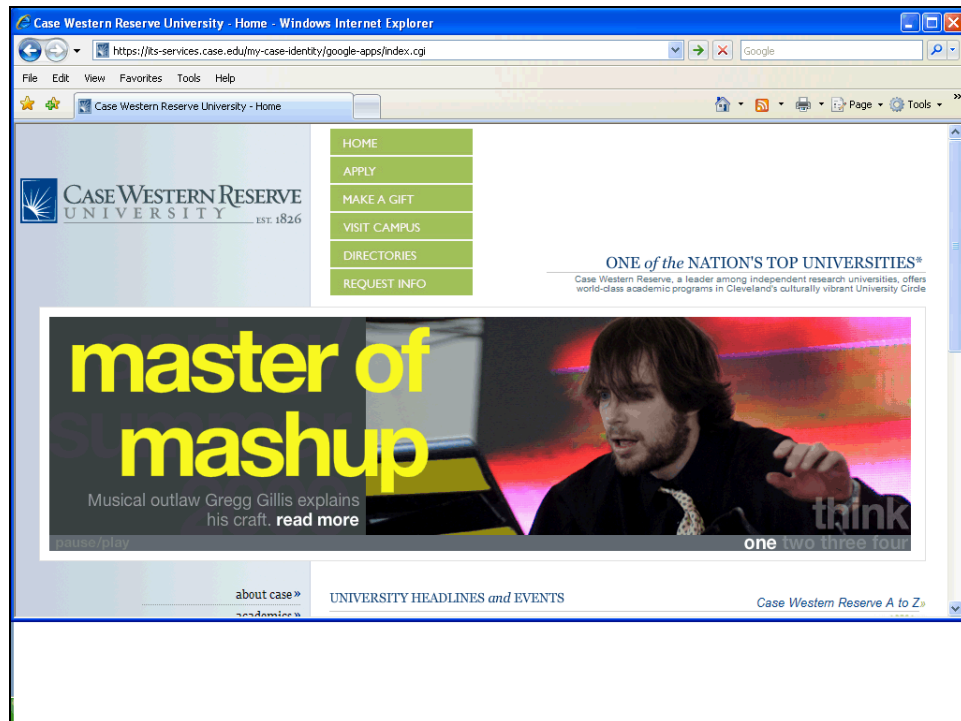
Case Western Reserve University - Home - Windows Internet Explorer

https://its-services.case.edu/my-case-identity/google-apps/index.cgi

Google

File Edit View Favorites Tools Help

Case Western Reserve University - Home

Page Tools

CASE WESTERN RESERVE UNIVERSITY EST. 1826

HOME
APPLY
MAKE A GIFT
VISIT CAMPUS
DIRECTORIES
REQUEST INFO

ONE of the NATION'S TOP UNIVERSITIES*
Case Western Reserve, a leader among independent research universities, offers world-class academic programs in Cleveland's culturally vibrant University Circle

master of mashup

Musical outlaw Gregg Gillis explains his craft. read more

think

pause/play

one two three four

about case »
academics »

UNIVERSITY HEADLINES and EVENTS

Case Western Reserve A to Z»